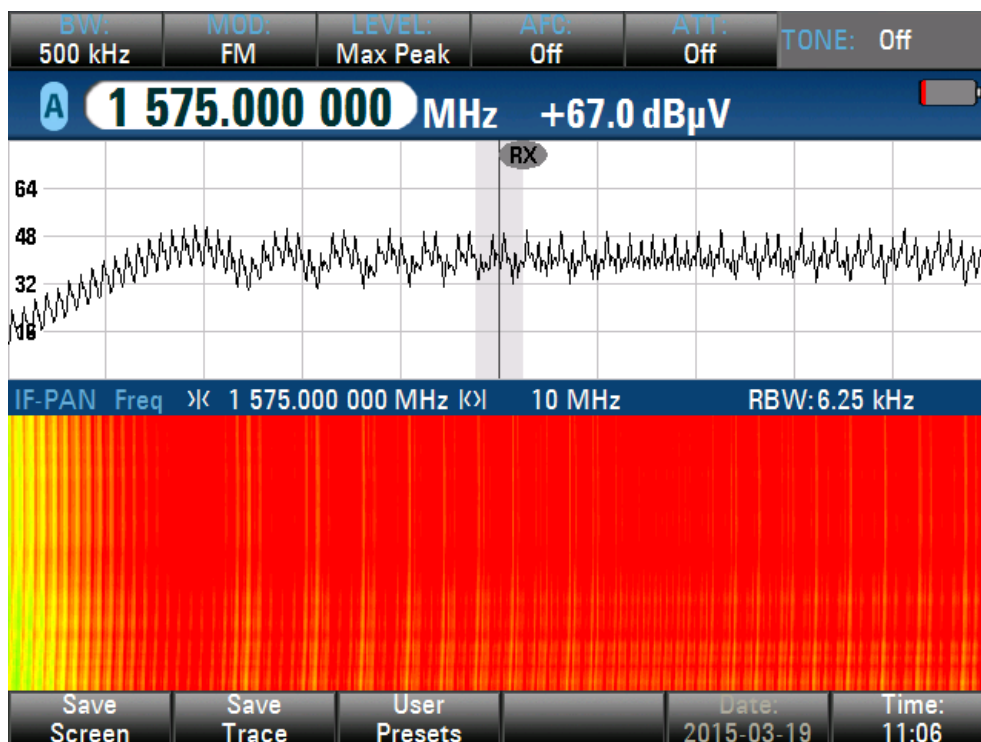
BW: 500 kHz | MOD: FM | LEVEL: Max Peak | AFC: Off | ATT: Off | TONE: Off

A 1 575.000 000 MHz +67.0 dBµV

RX

64
48
32
16

IF-PAN Freq >|< 1 575.000 000 MHz |<>| 10 MHz RBW: 6.25 kHz

Save Screen | Save Trace | User Presets | | Date: 2015-03-19 | Time: 11:06